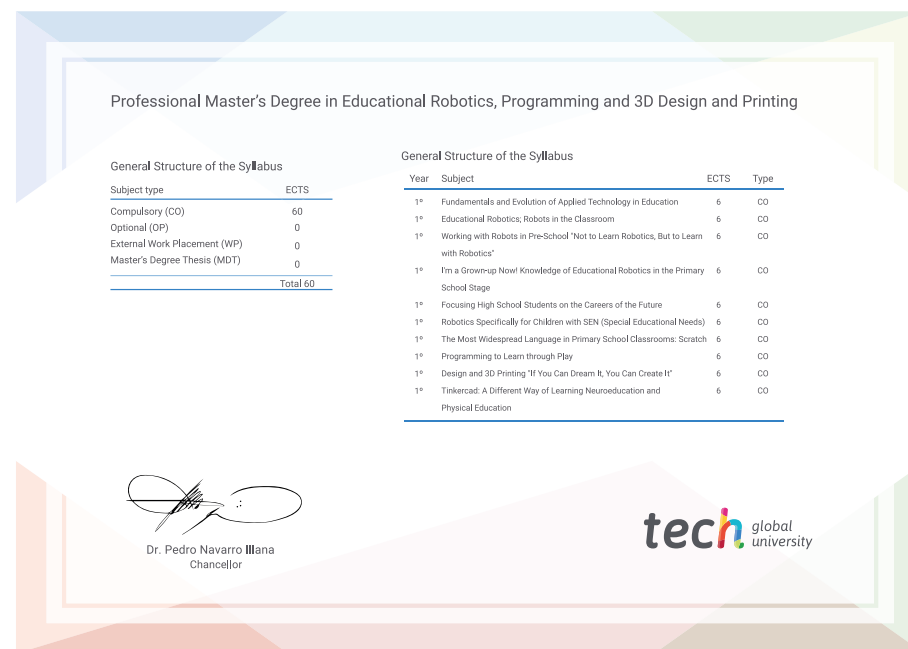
Professional Master's Degree in Educational Robotics, Programming and 3D Design and Printing

General Structure of the Syllabus

| Subject type | ECTS |
|---|---|
| Compulsory (CO) | 60 |
| Optional (OP) | 0 |
| External Work Placement (WP) | 0 |
| Master's Degree Thesis (MDT) | 0 |
| | Total 60 |

General Structure of the Syllabus

| Year | Subject | ECTS | Type |
|---|---|---|---|
| 1º | Fundamentals and Evolution of Applied Technology in Education | 6 | CO |
| 1º | Educational Robotics; Robots in the Classroom | 6 | CO |
| 1º | Working with Robots in Pre-School "Not to Learn Robotics, But to Learn with Robotics" | 6 | CO |
| 1º | I'm a Grown-up Now! Knowledge of Educational Robotics in the Primary School Stage | 6 | CO |
| 1º | Focusing High School Students on the Careers of the Future | 6 | CO |
| 1º | Robotics Specifically for Children with SEN (Special Educational Needs) | 6 | CO |
| 1º | The Most Widespread Language in Primary School Classrooms: Scratch | 6 | CO |
| 1º | Programming to Learn through Play | 6 | CO |
| 1º | Design and 3D Printing "If You Can Dream It, You Can Create It" | 6 | CO |
| 1º | Tinkercad: A Different Way of Learning Neuroeducation and Physical Education | 6 | CO |

Dr. Pedro Navarro Illana
Chancellor

tech global university